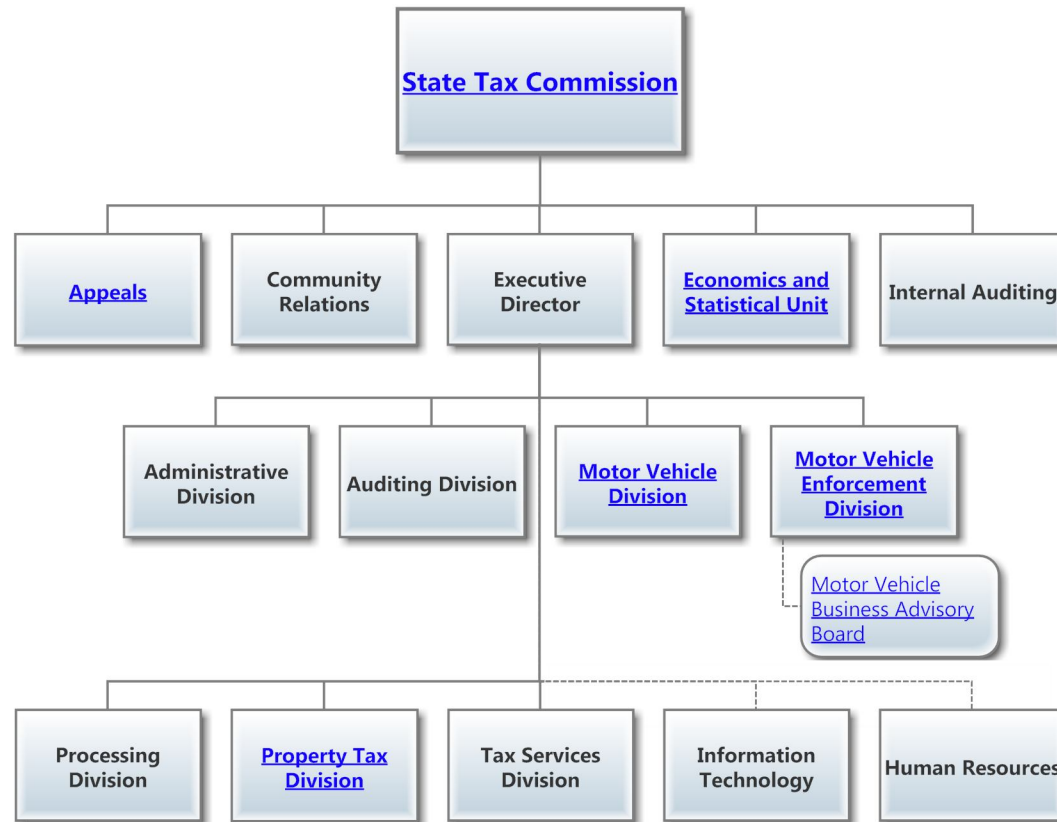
State Tax Commission

Appeals

Community Relations

Executive Director

Economics and Statistical Unit

Internal Auditing

Administrative Division

Auditing Division

Motor Vehicle Division

Motor Vehicle Enforcement Division

Motor Vehicle Business Advisory Board

Processing Division

Property Tax Division

Tax Services Division

Information Technology

Human Resources